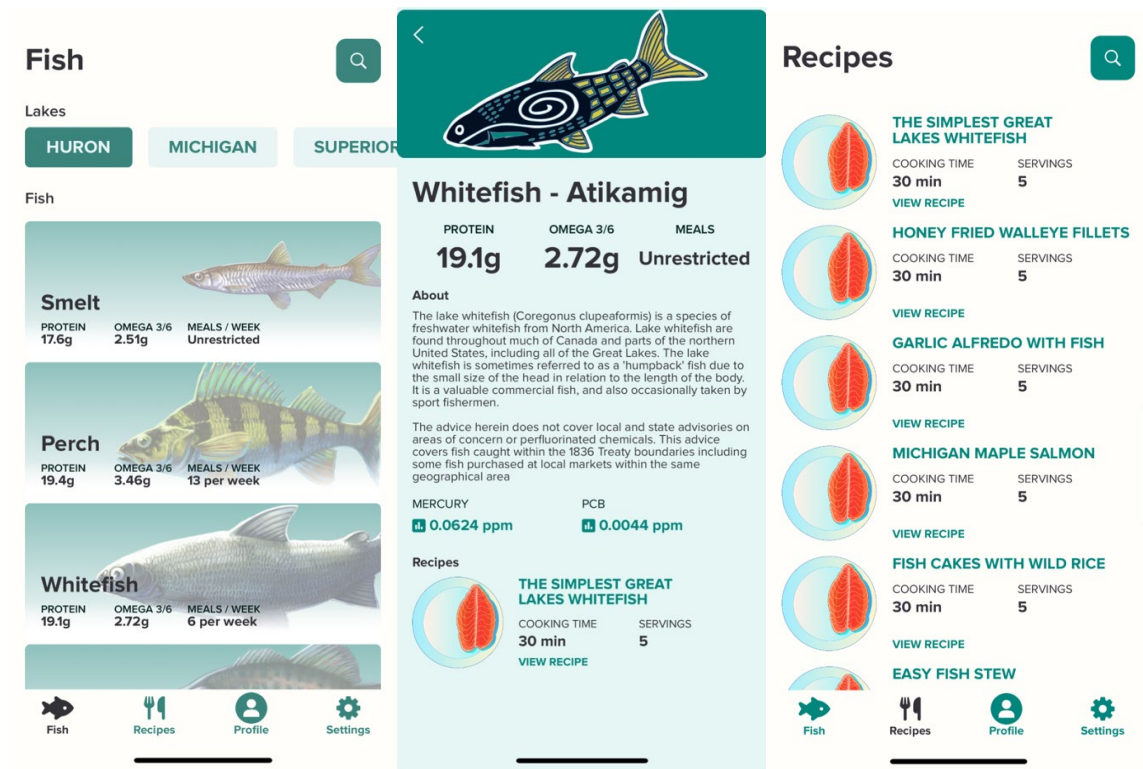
Fish

Lakes

HURON MICHIGAN SUPERIOR

Fish

Smelt
PROTEIN 17.6g
OMEGA 3/6 2.51g
MEALS / WEEK Unrestricted

Perch
PROTEIN 19.4g
OMEGA 3/6 3.46g
MEALS / WEEK 13 per week

Whitefish
PROTEIN 19.1g
OMEGA 3/6 2.72g
MEALS / WEEK 6 per week

Fish Recipes Profile Settings

<

Whitefish - Atikamig

PROTEIN 19.1g
OMEGA 3/6 2.72g
MEALS Unrestricted

About

The lake whitefish (Coregonus clupeaformis) is a species of freshwater whitefish from North America. Lake whitefish are found throughout much of Canada and parts of the northern United States, including all of the Great Lakes. The lake whitefish is sometimes referred to as a 'humpback' fish due to the small size of the head in relation to the length of the body. It is a valuable commercial fish, and also occasionally taken by sport fishermen.

The advice herein does not cover local and state advisories on areas of concern or perfluorinated chemicals. This advice covers fish caught within the 1836 Treaty boundaries including some fish purchased at local markets within the same geographical area

MERCURY 0.0624 ppm
PCB 0.0044 ppm

Recipes

THE SIMPLEST GREAT LAKES WHITEFISH
COOKING TIME 30 min
SERVINGS 5
VIEW RECIPE

Recipes

THE SIMPLEST GREAT LAKES WHITEFISH
COOKING TIME 30 min
SERVINGS 5
VIEW RECIPE

HONEY FRIED WALLEYE FILLETS
COOKING TIME 30 min
SERVINGS 5
VIEW RECIPE

GARLIC ALFREDO WITH FISH
COOKING TIME 30 min
SERVINGS 5
VIEW RECIPE

MICHIGAN MAPLE SALMON
COOKING TIME 30 min
SERVINGS 5
VIEW RECIPE

FISH CAKES WITH WILD RICE
COOKING TIME 30 min
SERVINGS 5
VIEW RECIPE

EASY FISH STEW

Fish Recipes Profile Settings